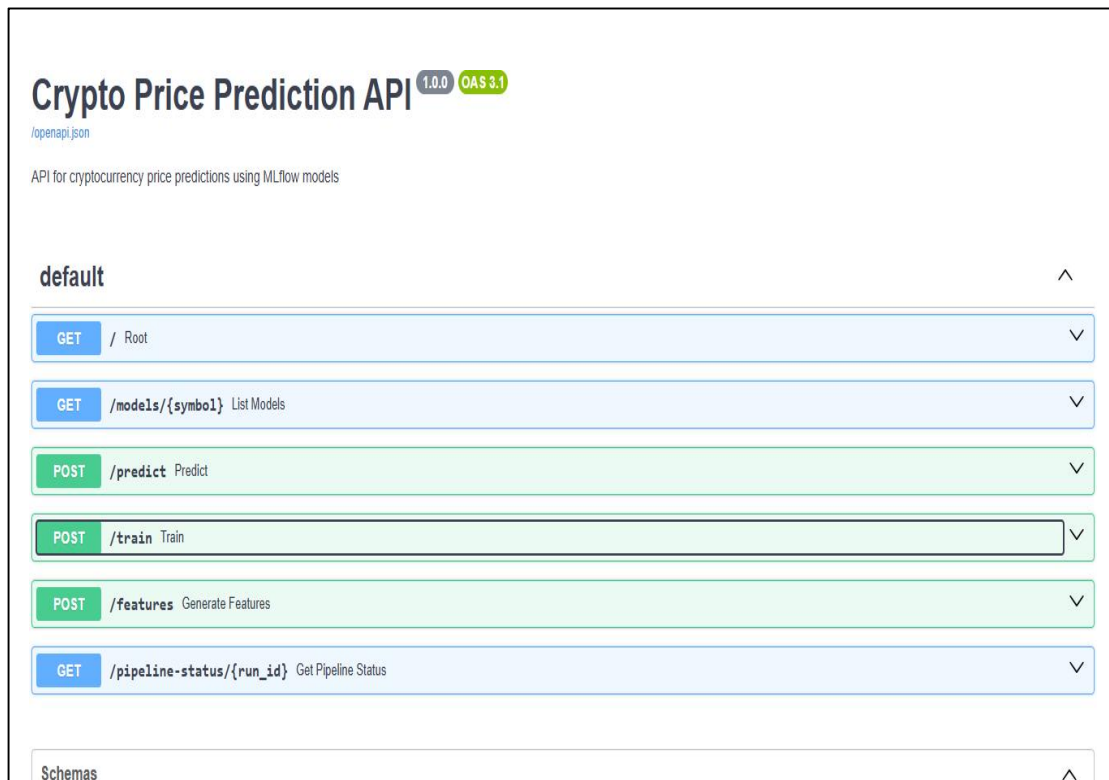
Crypto Price Prediction API 1.0.0 OAS 3.1

/openapi.json

API for cryptocurrency price predictions using MLflow models

default

GET / Root

GET /models/{symbol} List Models

POST /predict Predict

POST /train Train

POST /features Generate Features

GET /pipeline-status/{run_id} Get Pipeline Status

Schemas